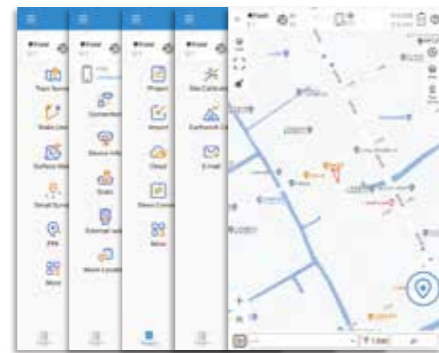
Topo Survey
Stake Lines
Surface Stake
Smart Survey
PPK
More

Connection
Device Info
Static
External radio
Mount Location

Project
Import
Cloud
Coord Convert
More

Site Calibration
Earthwork Calc
E-mail